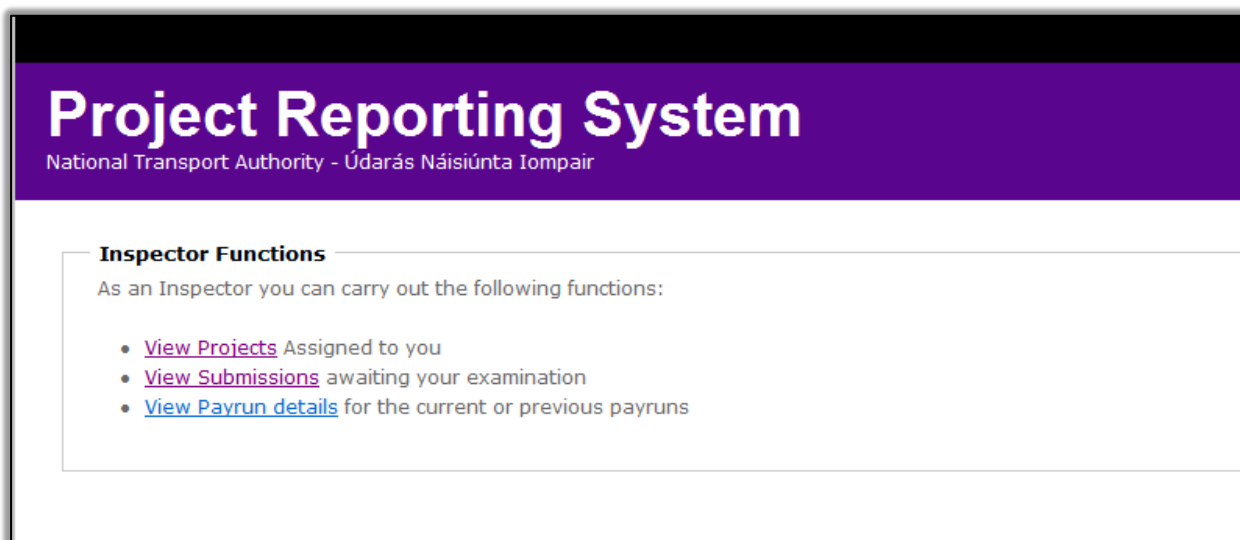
Project Reporting System
National Transport Authority - Údarás Náisiúnta Iompair

Inspector Functions

As an Inspector you can carry out the following functions:

- View Projects Assigned to you
- View Submissions awaiting your examination
- View Payrun details for the current or previous payruns